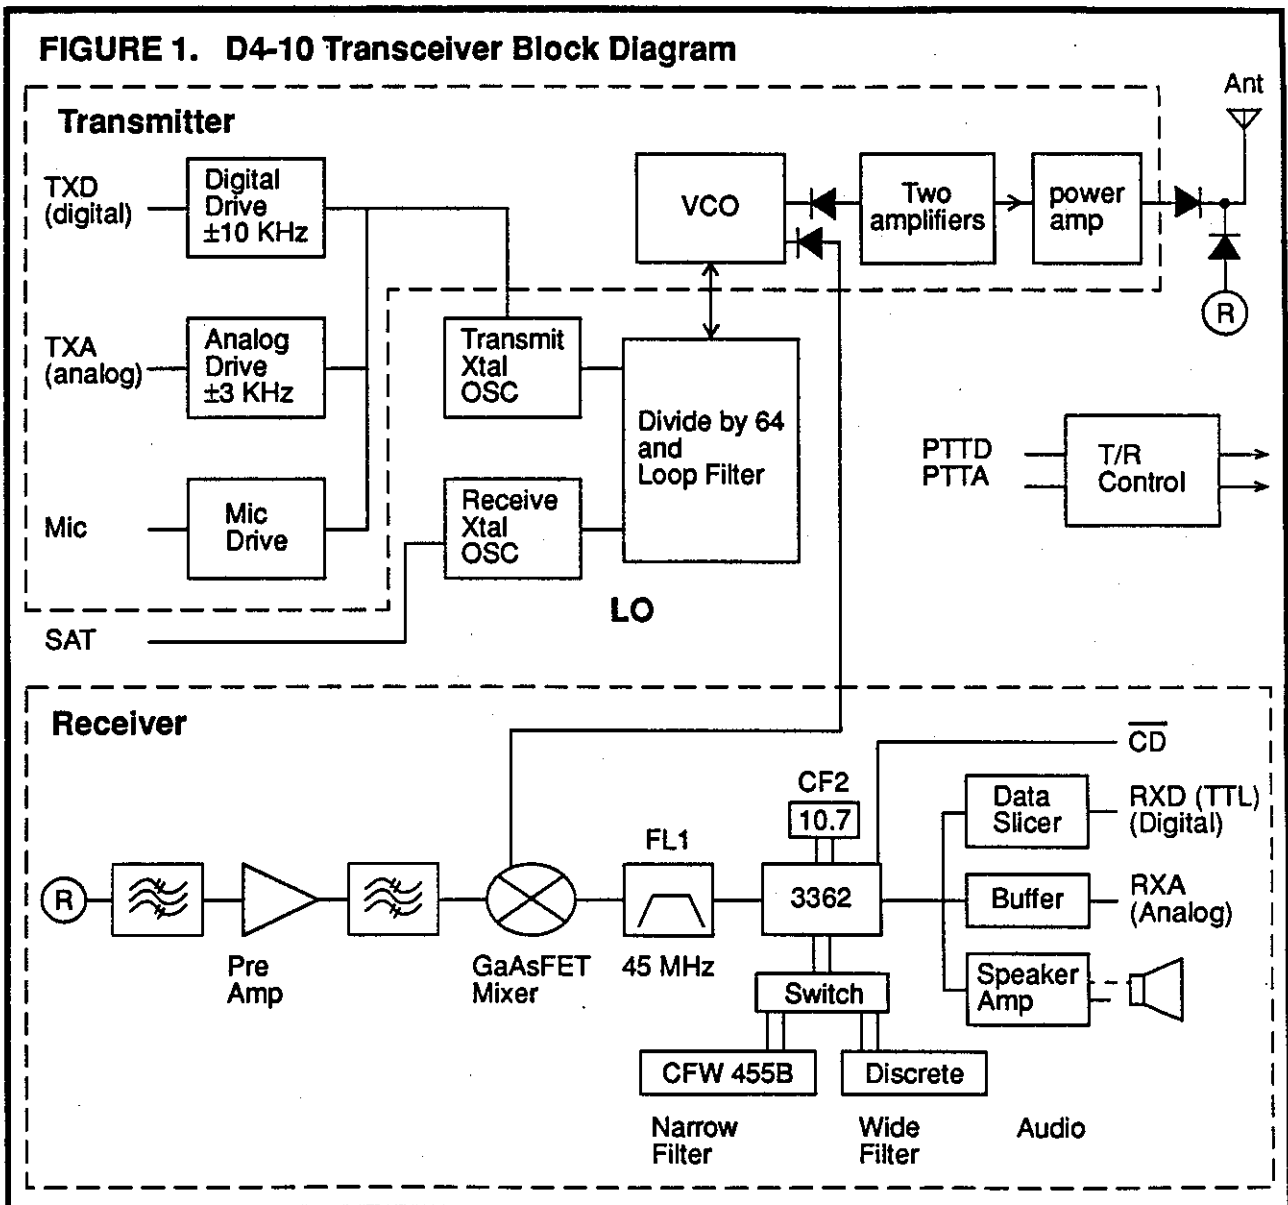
FIGURE 1. D4-10 Transceiver Block Diagram

Transmitter

TXD (digital)

Digital Drive ±10 KHz

TXA (analog)

Analog Drive ±3 KHz

Mic

Mic Drive

Transmit Xtal OSC

Receive Xtal OSC

VCO

Divide by 64 and Loop Filter

Two amplifiers

power amp

Ant

R

PTTD
PTTA

T/R Control

LO

SAT

Receiver

$\overline{CD}$

CF2

10.7

R

Pre Amp

GaAsFET Mixer

FL1

45 MHz

3362

Switch

CFW 455B

Discrete

Narrow Filter

Wide Filter

Data Slicer

RXD (TTL) (Digital)

Buffer

RXA (Analog)

Speaker Amp

Audio